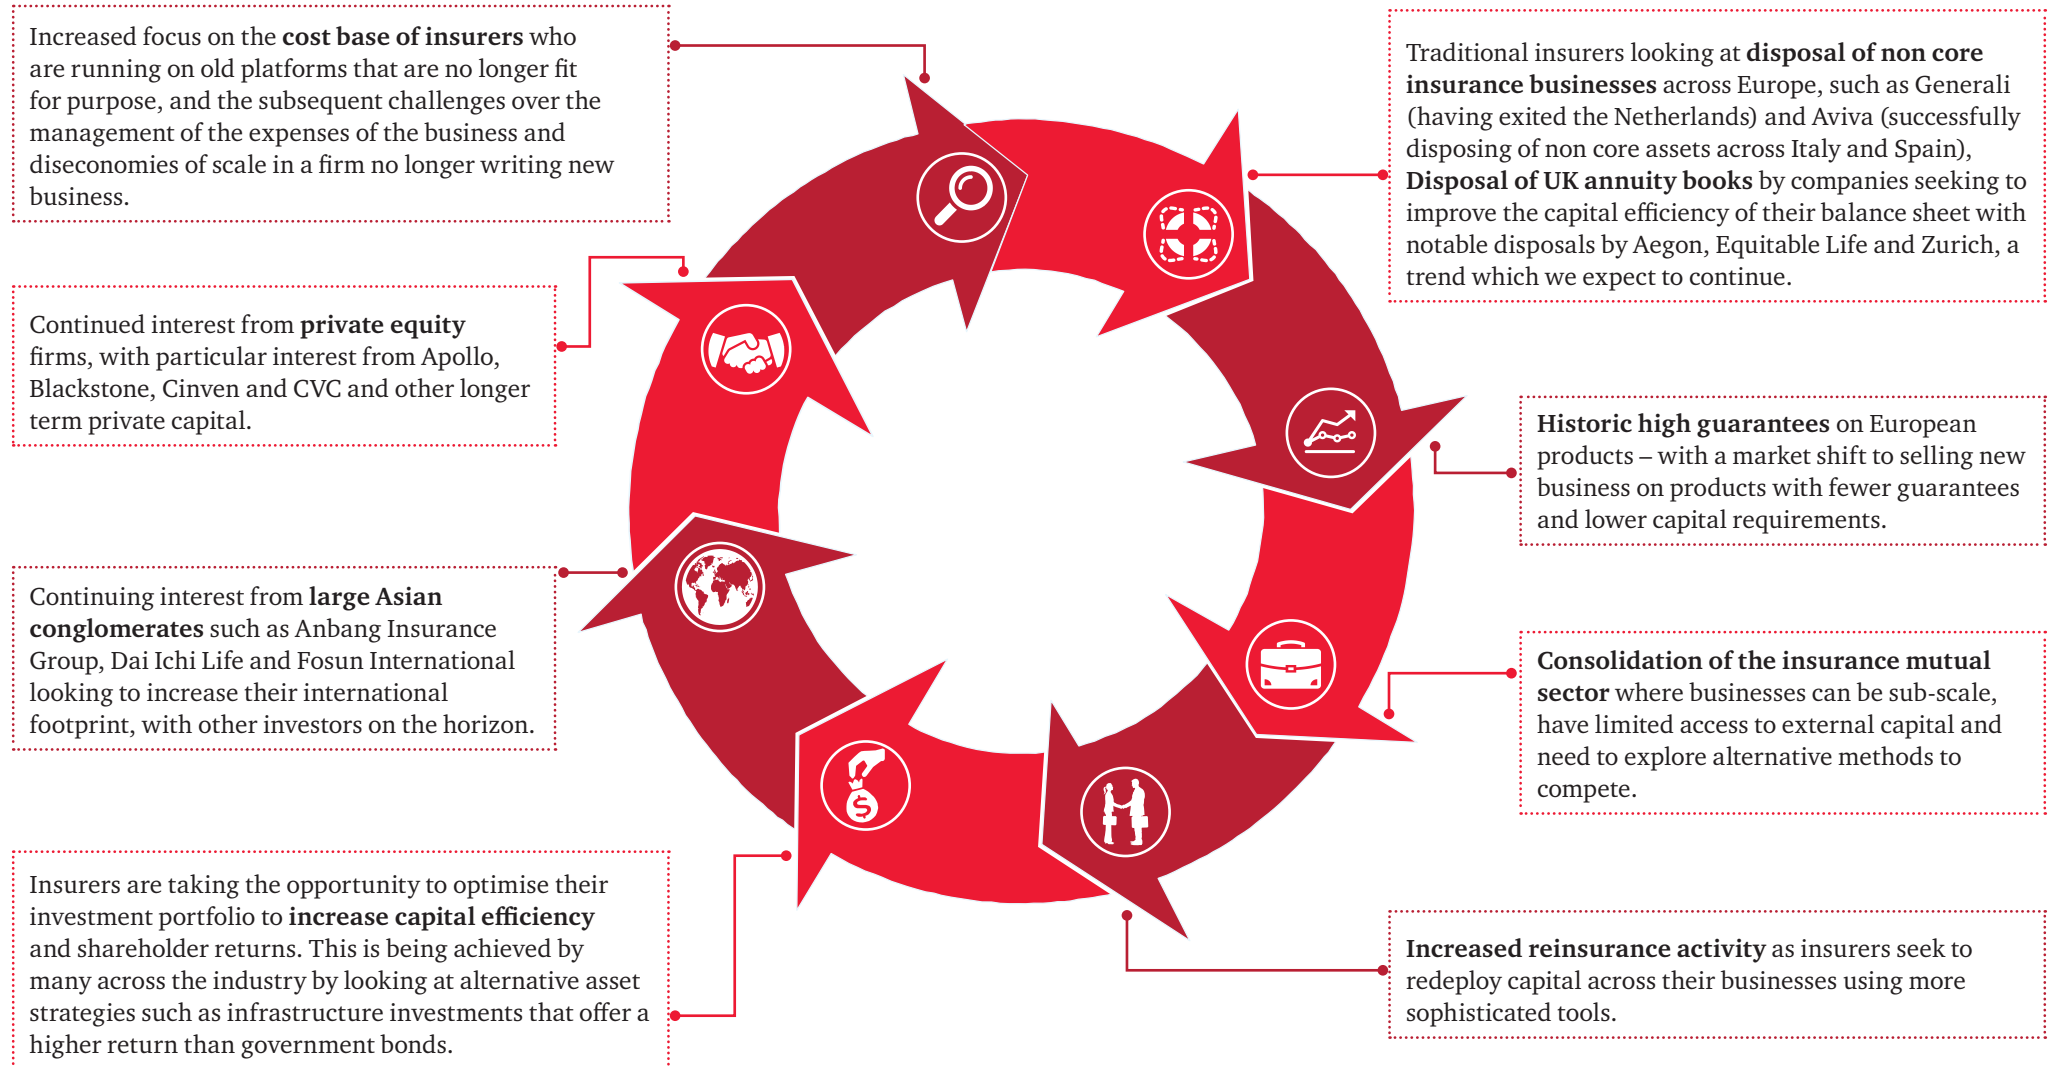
Increased focus on the **cost base of insurers** who are running on old platforms that are no longer fit for purpose, and the subsequent challenges over the management of the expenses of the business and diseconomies of scale in a firm no longer writing new business.

Traditional insurers looking at **disposal of non core insurance businesses** across Europe, such as Generali (having exited the Netherlands) and Aviva (successfully disposing of non core assets across Italy and Spain), **Disposal of UK annuity books** by companies seeking to improve the capital efficiency of their balance sheet with notable disposals by Aegon, Equitable Life and Zurich, a trend which we expect to continue.

Continued interest from **private equity** firms, with particular interest from Apollo, Blackstone, Cinven and CVC and other longer term private capital.

**Historic high guarantees** on European products – with a market shift to selling new business on products with fewer guarantees and lower capital requirements.

Continuing interest from **large Asian conglomerates** such as Anbang Insurance Group, Dai Ichi Life and Fosun International looking to increase their international footprint, with other investors on the horizon.

**Consolidation of the insurance mutual sector** where businesses can be sub-scale, have limited access to external capital and need to explore alternative methods to compete.

Insurers are taking the opportunity to optimise their investment portfolio to **increase capital efficiency** and shareholder returns. This is being achieved by many across the industry by looking at alternative asset strategies such as infrastructure investments that offer a higher return than government bonds.

**Increased reinsurance activity** as insurers seek to redeploy capital across their businesses using more sophisticated tools.